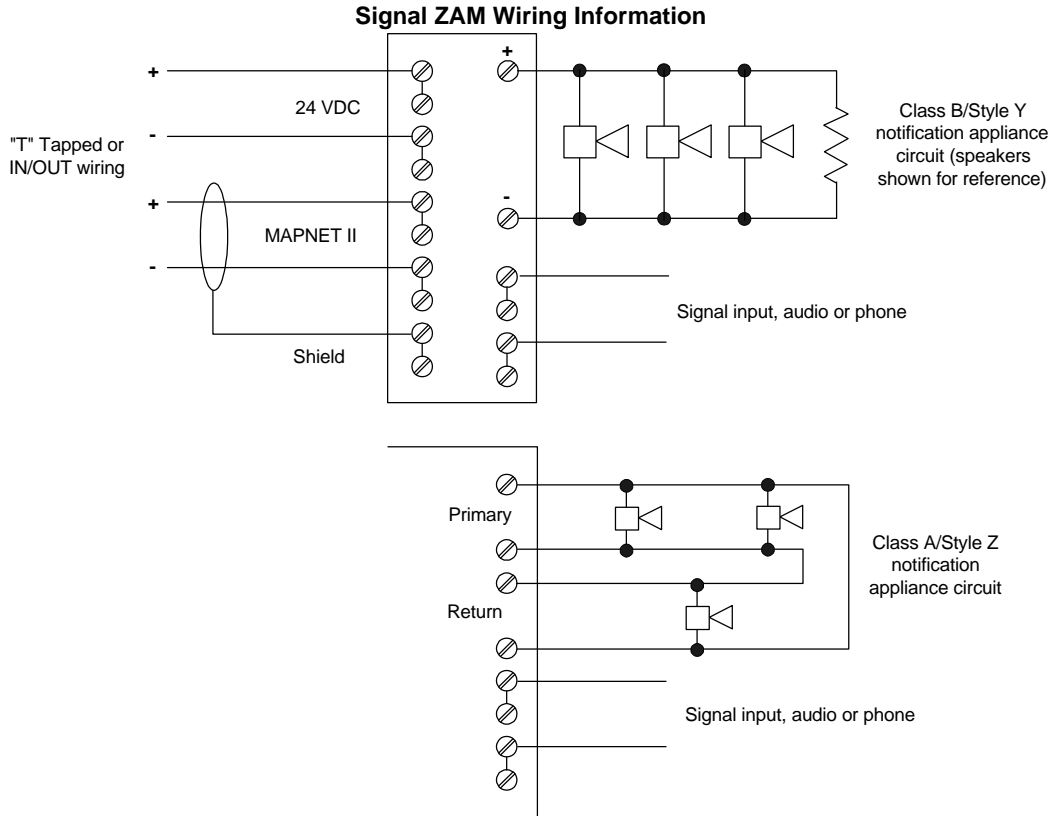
Signal ZAM Wiring Information

+

24 VDC

-

"T" Tapped or IN/OUT wiring

+

MAPNET II

-

Shield

+

-

Class B/Style Y notification appliance circuit (speakers shown for reference)

Signal input, audio or phone

Primary

Return

Class A/Style Z notification appliance circuit

Signal input, audio or phone